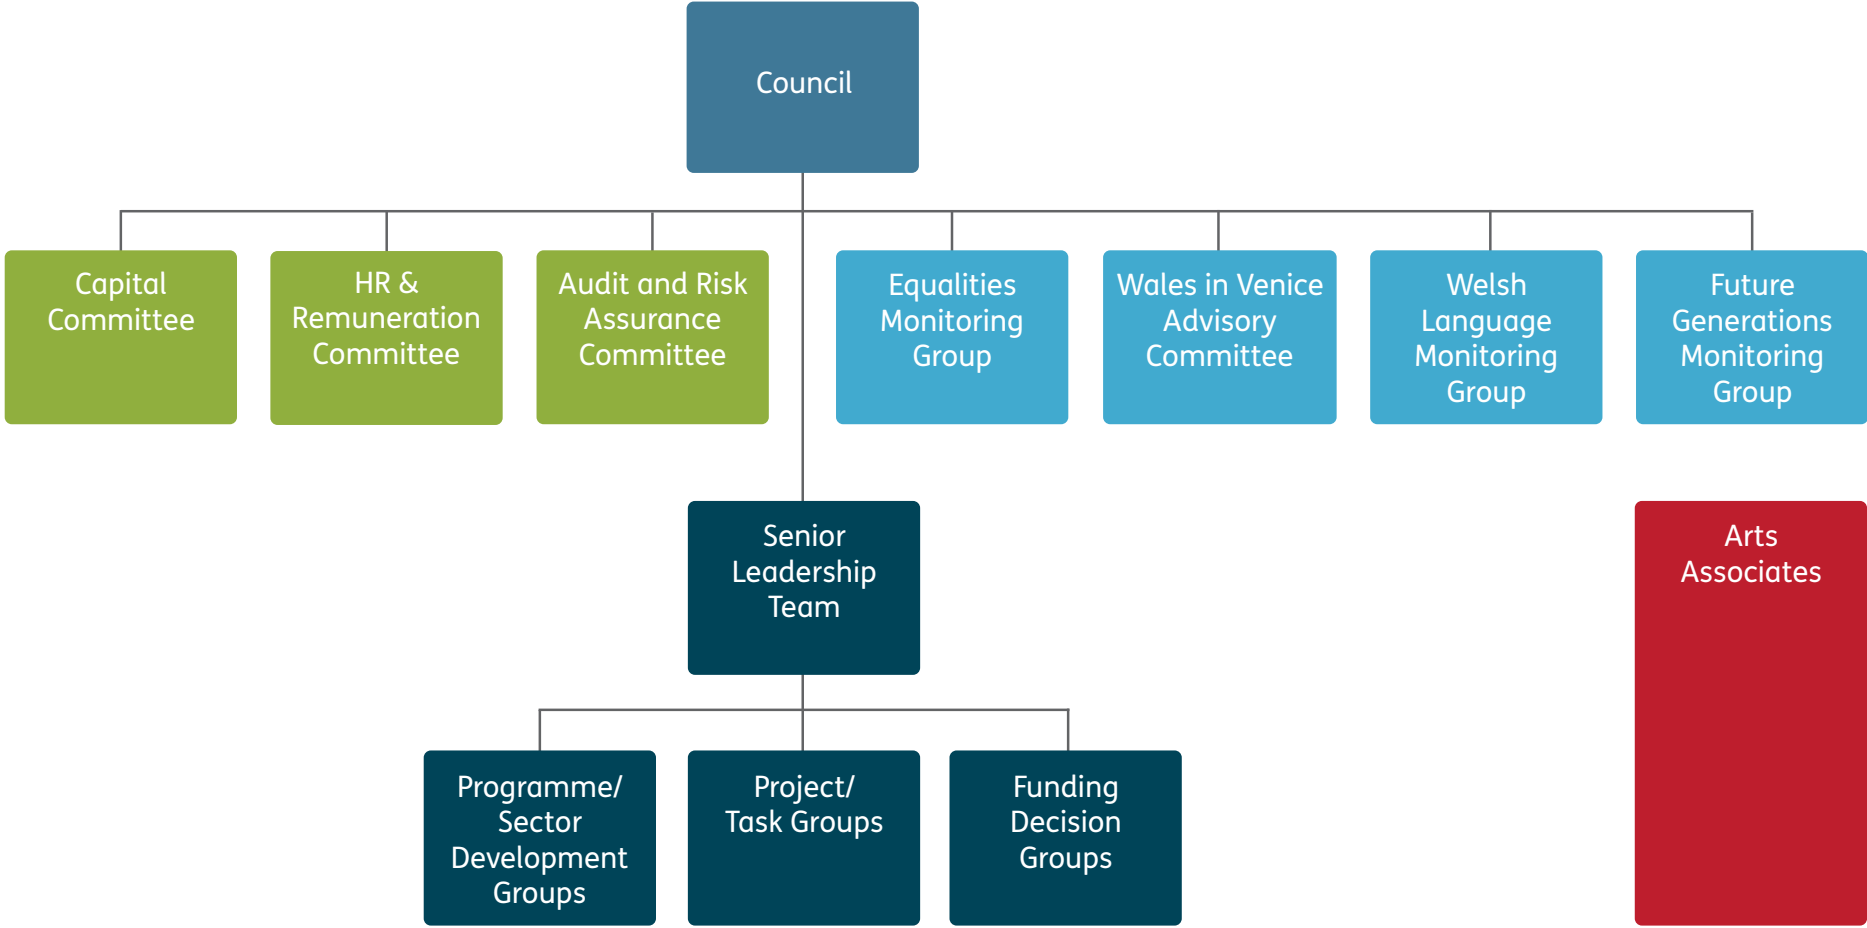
Council

Capital Committee

HR & Remuneration Committee

Audit and Risk Assurance Committee

Equalities Monitoring Group

Wales in Venice Advisory Committee

Welsh Language Monitoring Group

Future Generations Monitoring Group

Senior Leadership Team

Arts Associates

Programme/ Sector Development Groups

Project/ Task Groups

Funding Decision Groups